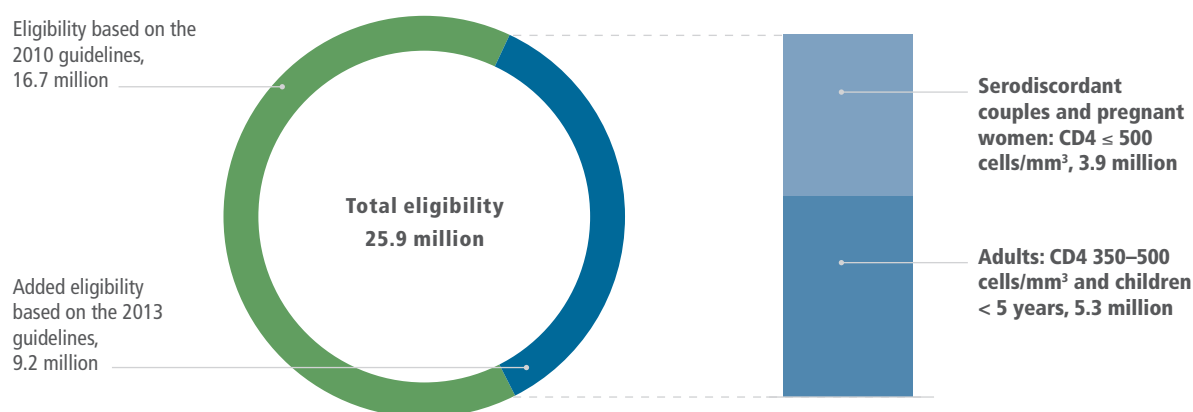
Eligibility based on the 2010 guidelines, 16.7 million

Total eligibility
25.9 million

Added eligibility based on the 2013 guidelines, 9.2 million

Serodiscordant couples and pregnant women: CD4 ≤ 500 cells/mm$^3$, 3.9 million

Adults: CD4 350–500 cells/mm$^3$ and children < 5 years, 5.3 million